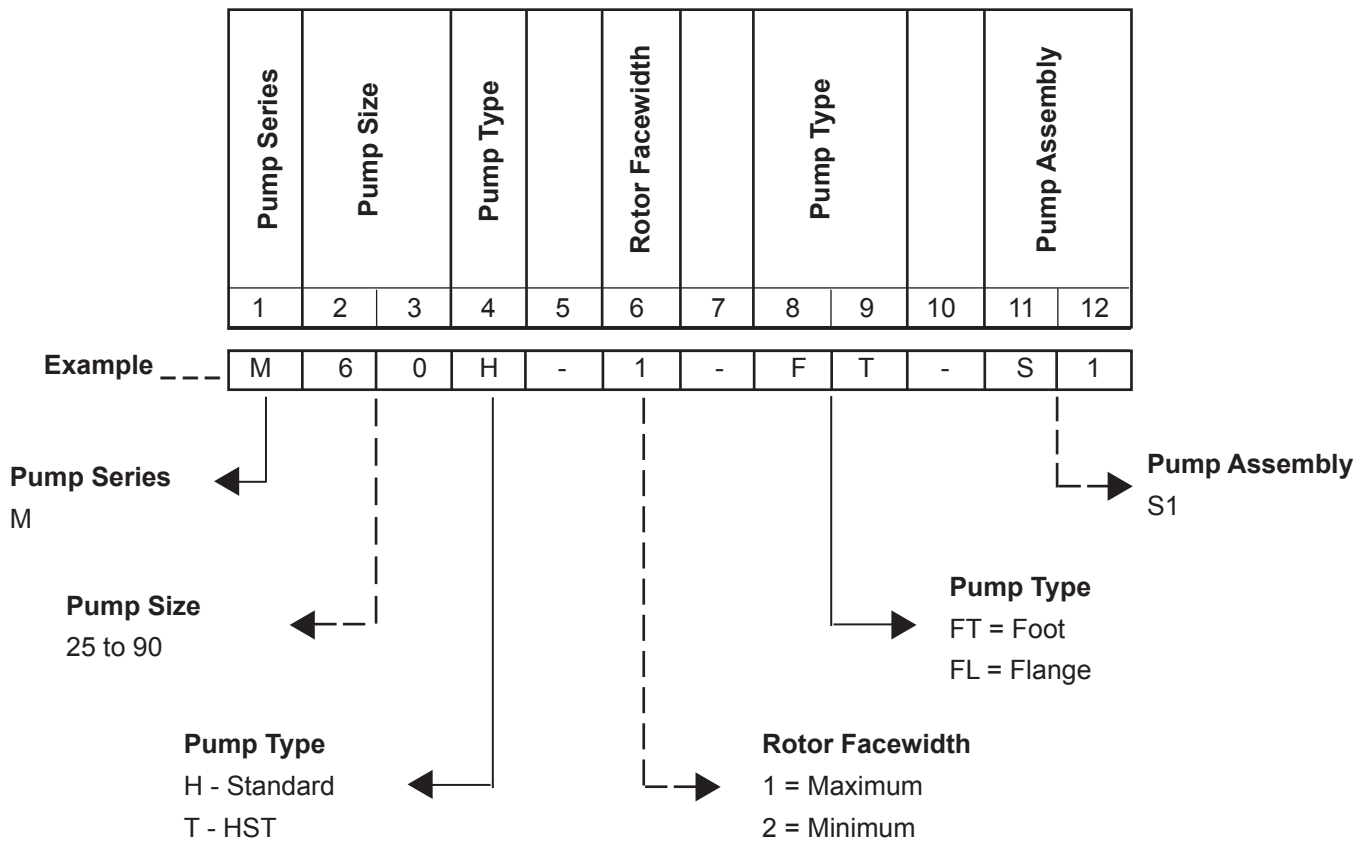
| Pump Series | Pump Size | | Pump Type | | Rotor Facewidth | | Pump Type | | | Pump Assembly | |
|---|---|---|---|---|---|---|---|---|---|---|---|
| 1 | 2 | 3 | 4 | 5 | 6 | 7 | 8 | 9 | 10 | 11 | 12 |

Example

| M | 6 | 0 | H | - | 1 | - | F | T | - | S | 1 |
|---|---|---|---|---|---|---|---|---|---|---|---|

Pump Series
M

Pump Assembly
S1

Pump Size
25 to 90

Pump Type
FT = Foot
FL = Flange

Pump Type
H - Standard
T - HST

Rotor Facewidth
1 = Maximum
2 = Minimum